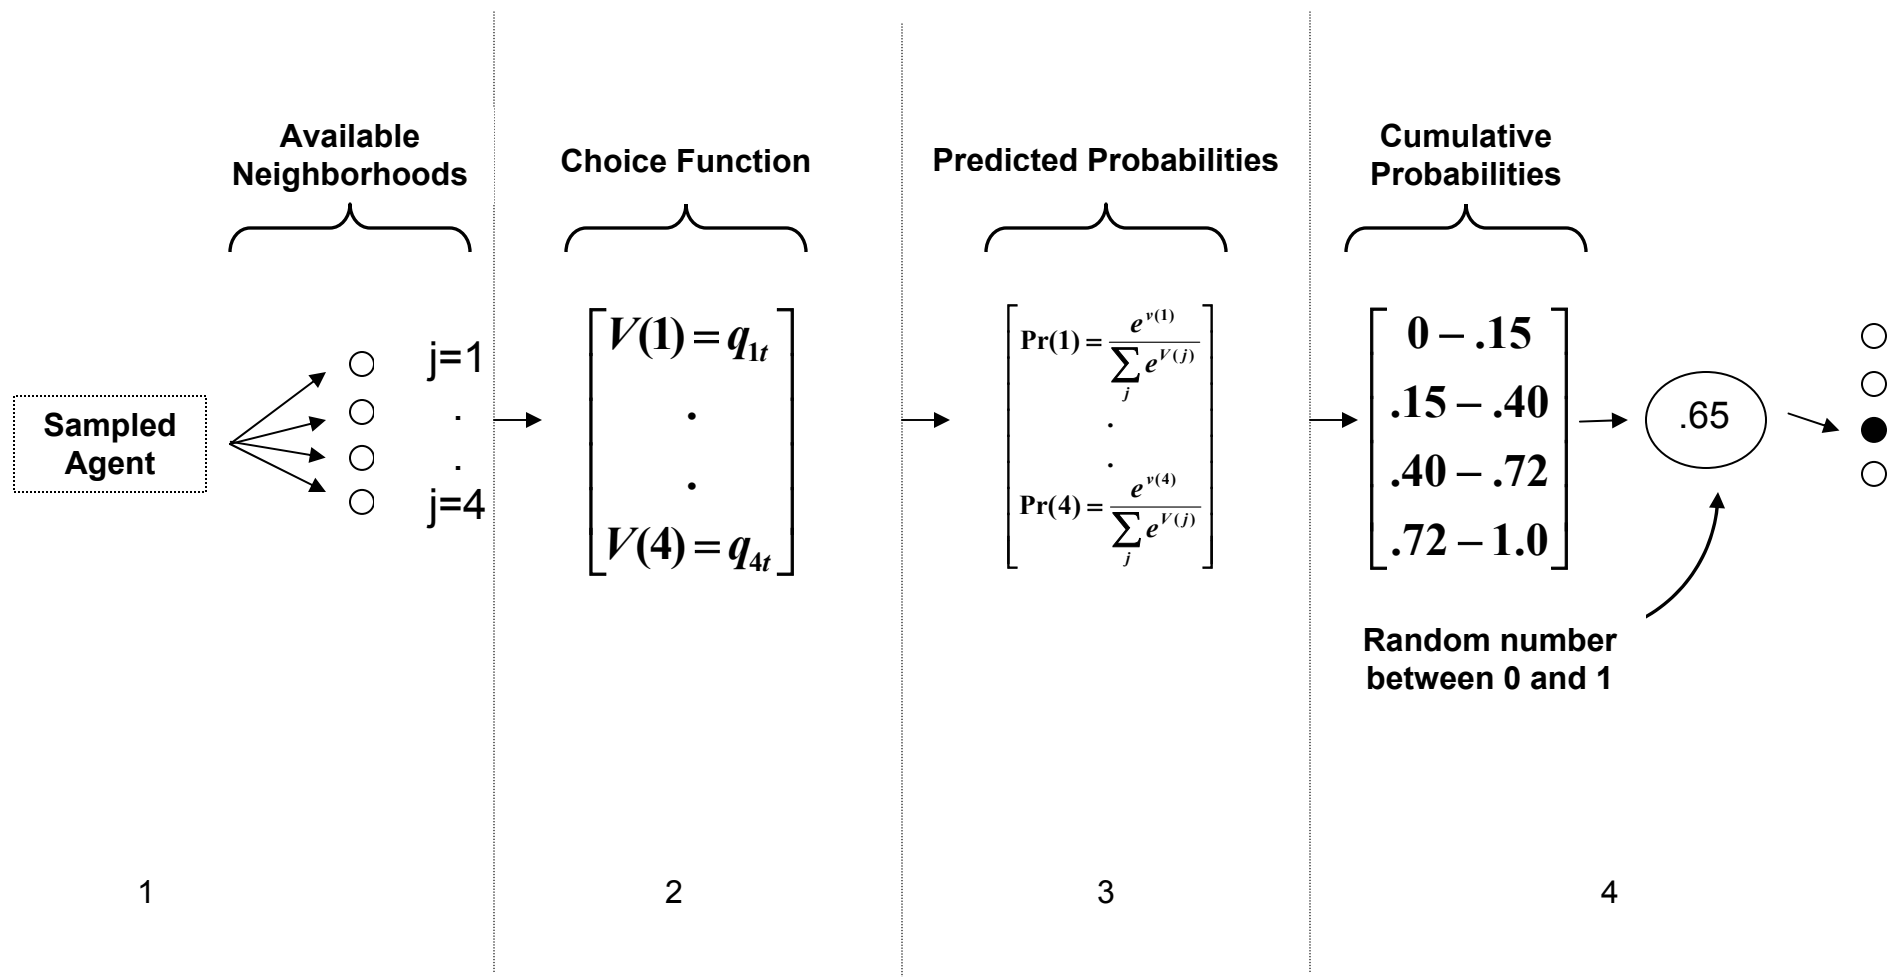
Available Neighborhoods

Choice Function

Predicted Probabilities

Cumulative Probabilities

Sampled Agent

j=1
.
.
j=4

$\begin{bmatrix} V(1) = q_{1t} \\ . \\ . \\ V(4) = q_{4t} \end{bmatrix}$

$\begin{bmatrix} \Pr(1) = \frac{e^{v(1)}}{\sum_j e^{V(j)}} \\ . \\ . \\ \Pr(4) = \frac{e^{v(4)}}{\sum_j e^{V(j)}} \end{bmatrix}$

$\begin{bmatrix} 0 - .15 \\ .15 - .40 \\ .40 - .72 \\ .72 - 1.0 \end{bmatrix}$

.65

Random number between 0 and 1

1

2

3

4